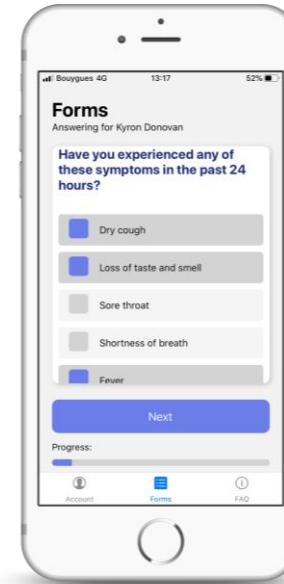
Bouygues 4G 13:17 52%

Forms
Answering for Kyron Donovan

Have you experienced any of these symptoms in the past 24 hours?

Dry cough

Loss of taste and smell

Sore throat

Shortness of breath

Fever

Next

Progress:

Account Forms FAQ